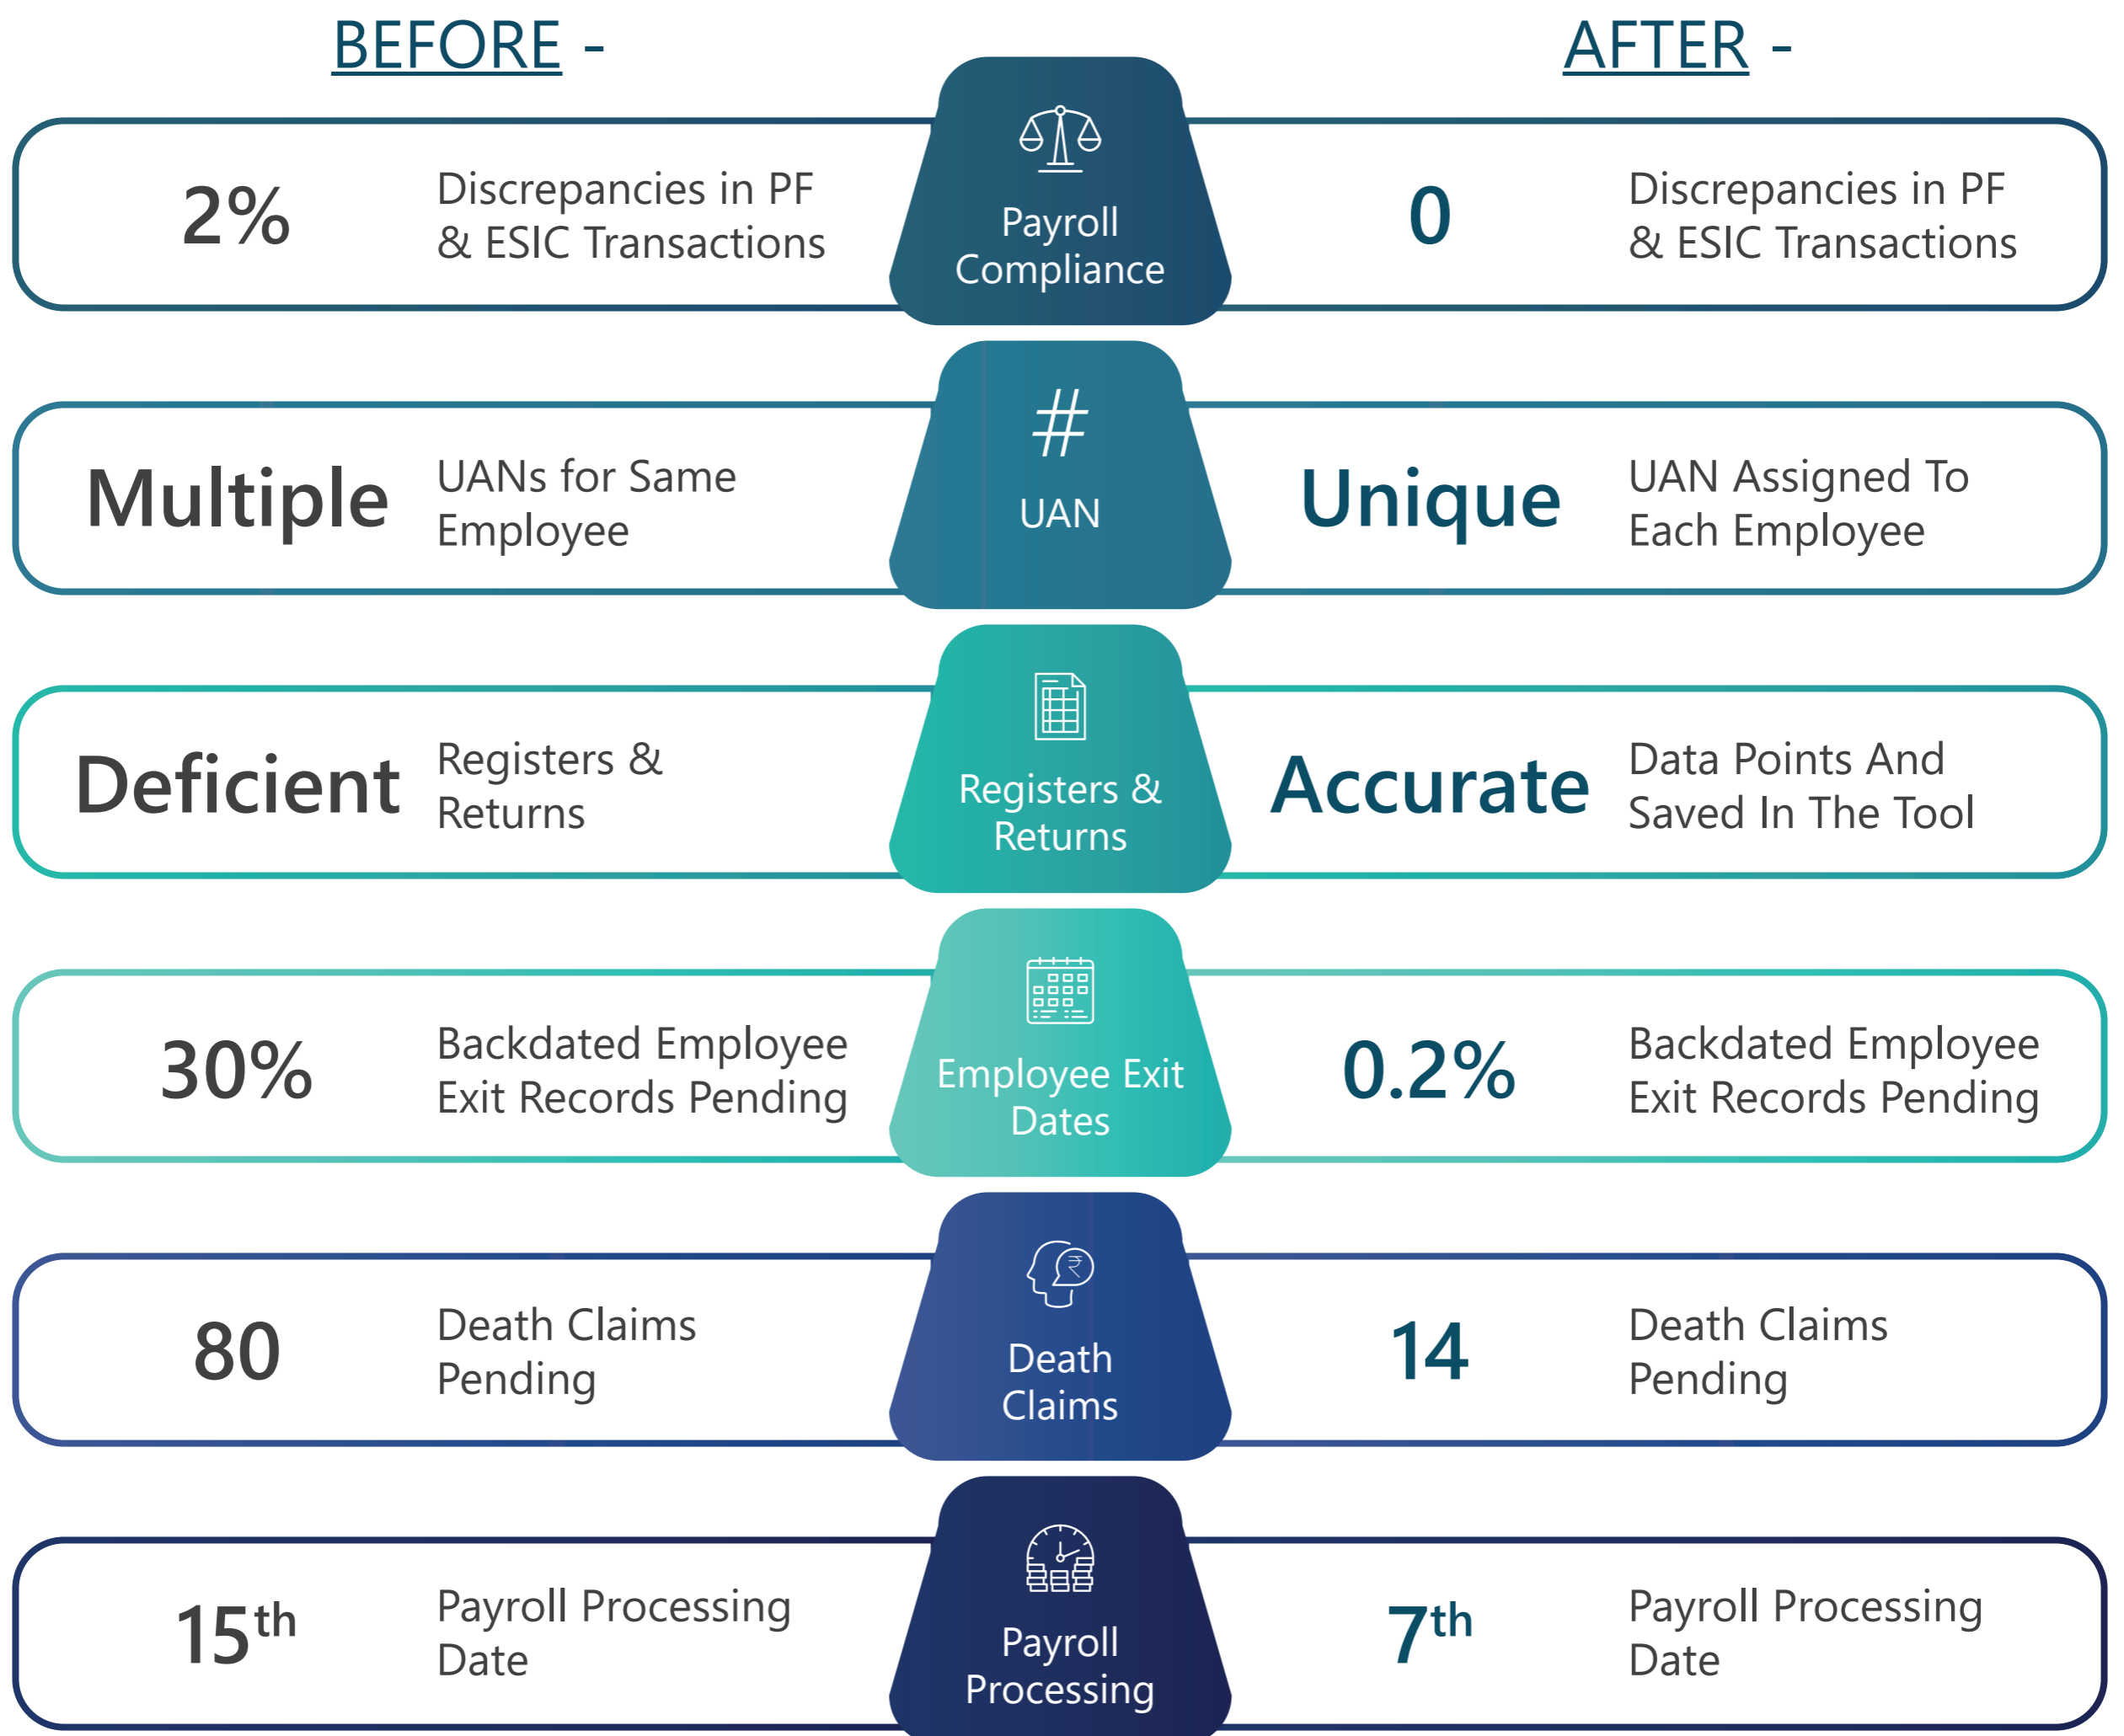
BEFORE -

AFTER -

2%

Discrepancies in PF & ESIC Transactions

Payroll Compliance

0

Discrepancies in PF & ESIC Transactions

Multiple

UANs for Same Employee

#

UAN

Unique

UAN Assigned To Each Employee

Deficient

Registers & Returns

Registers & Returns

Accurate

Data Points And Saved In The Tool

30%

Backdated Employee Exit Records Pending

Employee Exit Dates

0.2%

Backdated Employee Exit Records Pending

80

Death Claims Pending

₹

Death Claims

14

Death Claims Pending

15$^{th}$

Payroll Processing Date

Payroll Processing

7$^{th}$

Payroll Processing Date